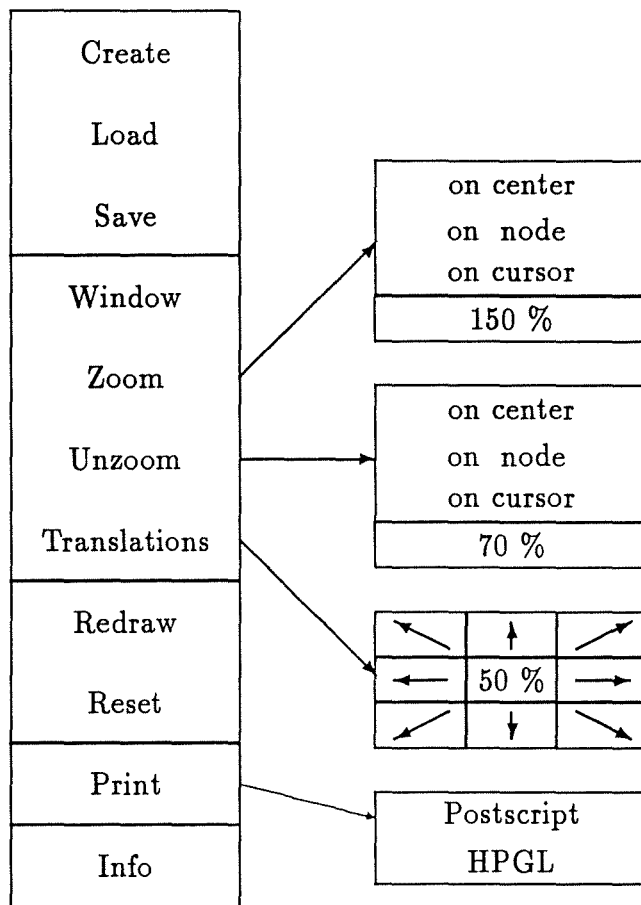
Create
Load
Save
Window
Zoom
Unzoom
Translations
Redraw
Reset
Print
Info

on center
on node
on cursor
150 %

on center
on node
on cursor
70 %

| ↖ | ↑ | ↗ |
|---|---|---|
| ← | 50 % | → |
| ↙ | ↓ | ↘ |

Postscript
HPGL